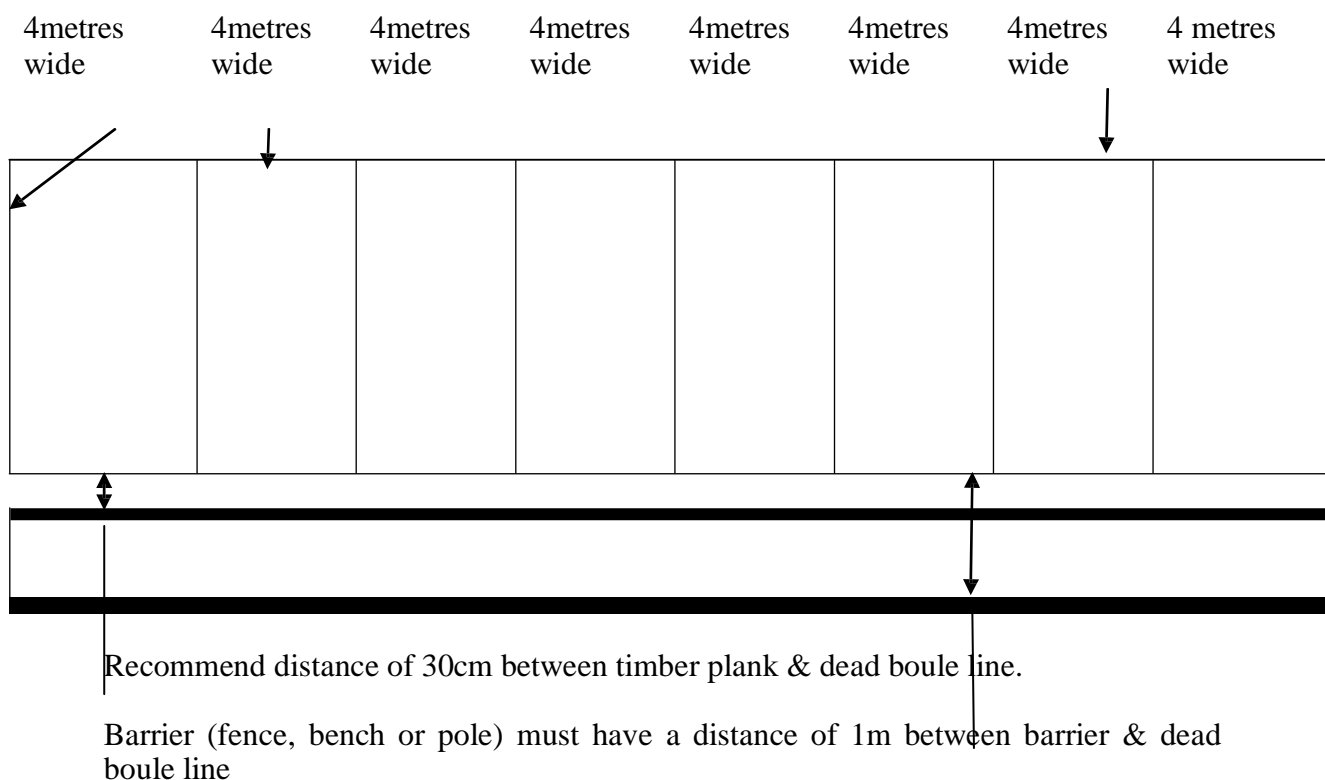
4metres wide

4metres wide

4metres wide

4metres wide

4metres wide

4metres wide

4metres wide

4 metres wide

Recommend distance of 30cm between timber plank & dead boule line.

Barrier (fence, bench or pole) must have a distance of 1m between barrier & dead boule line